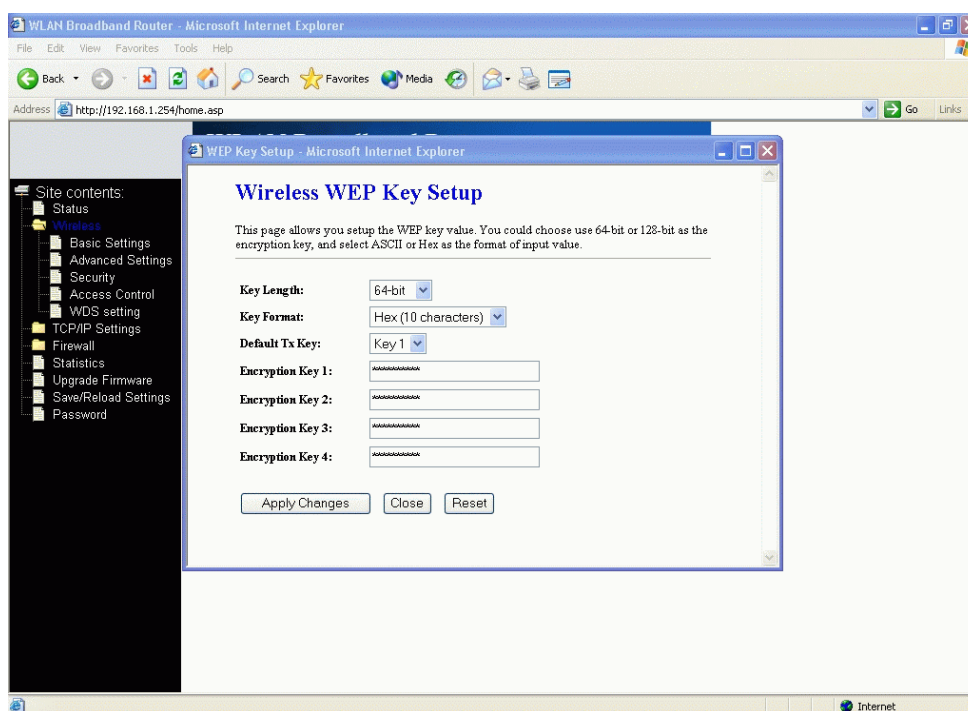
WLAN Broadband Router - Microsoft Internet Explorer

File Edit View Favorites Tools Help

Back Search Favorites Media

Address http://192.168.1.254/home.asp

Go Links

Site contents:
Status
Wireless
Basic Settings
Advanced Settings
Security
Access Control
WDS setting
TCP/IP Settings
Firewall
Statistics
Upgrade Firmware
Save/Reload Settings
Password

WEP Key Setup - Microsoft Internet Explorer

Wireless WEP Key Setup

This page allows you setup the WEP key value. You could choose use 64-bit or 128-bit as the encryption key, and select ASCII or Hex as the format of input value.

Key Length: 64-bit

Key Format: Hex (10 characters)

Default Tx Key: Key 1

Encryption Key 1: **********

Encryption Key 2: **********

Encryption Key 3: **********

Encryption Key 4: **********

Apply Changes Close Reset

Internet